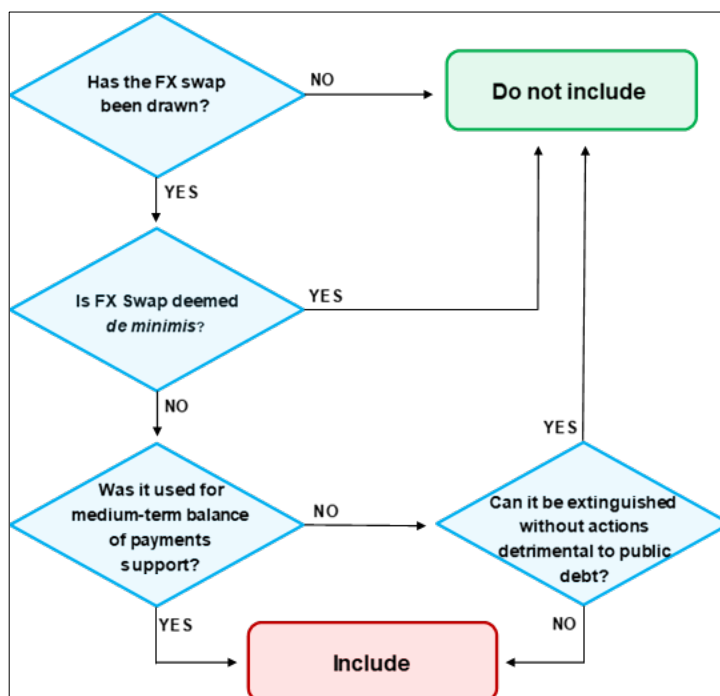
Has the FX swap been drawn?

NO

Do not include

YES

Is FX Swap deemed *de minimis*?

YES

NO

YES

Was it used for medium-term balance of payments support?

NO

Can it be extinguished without actions detrimental to public debt?

YES

NO

Include